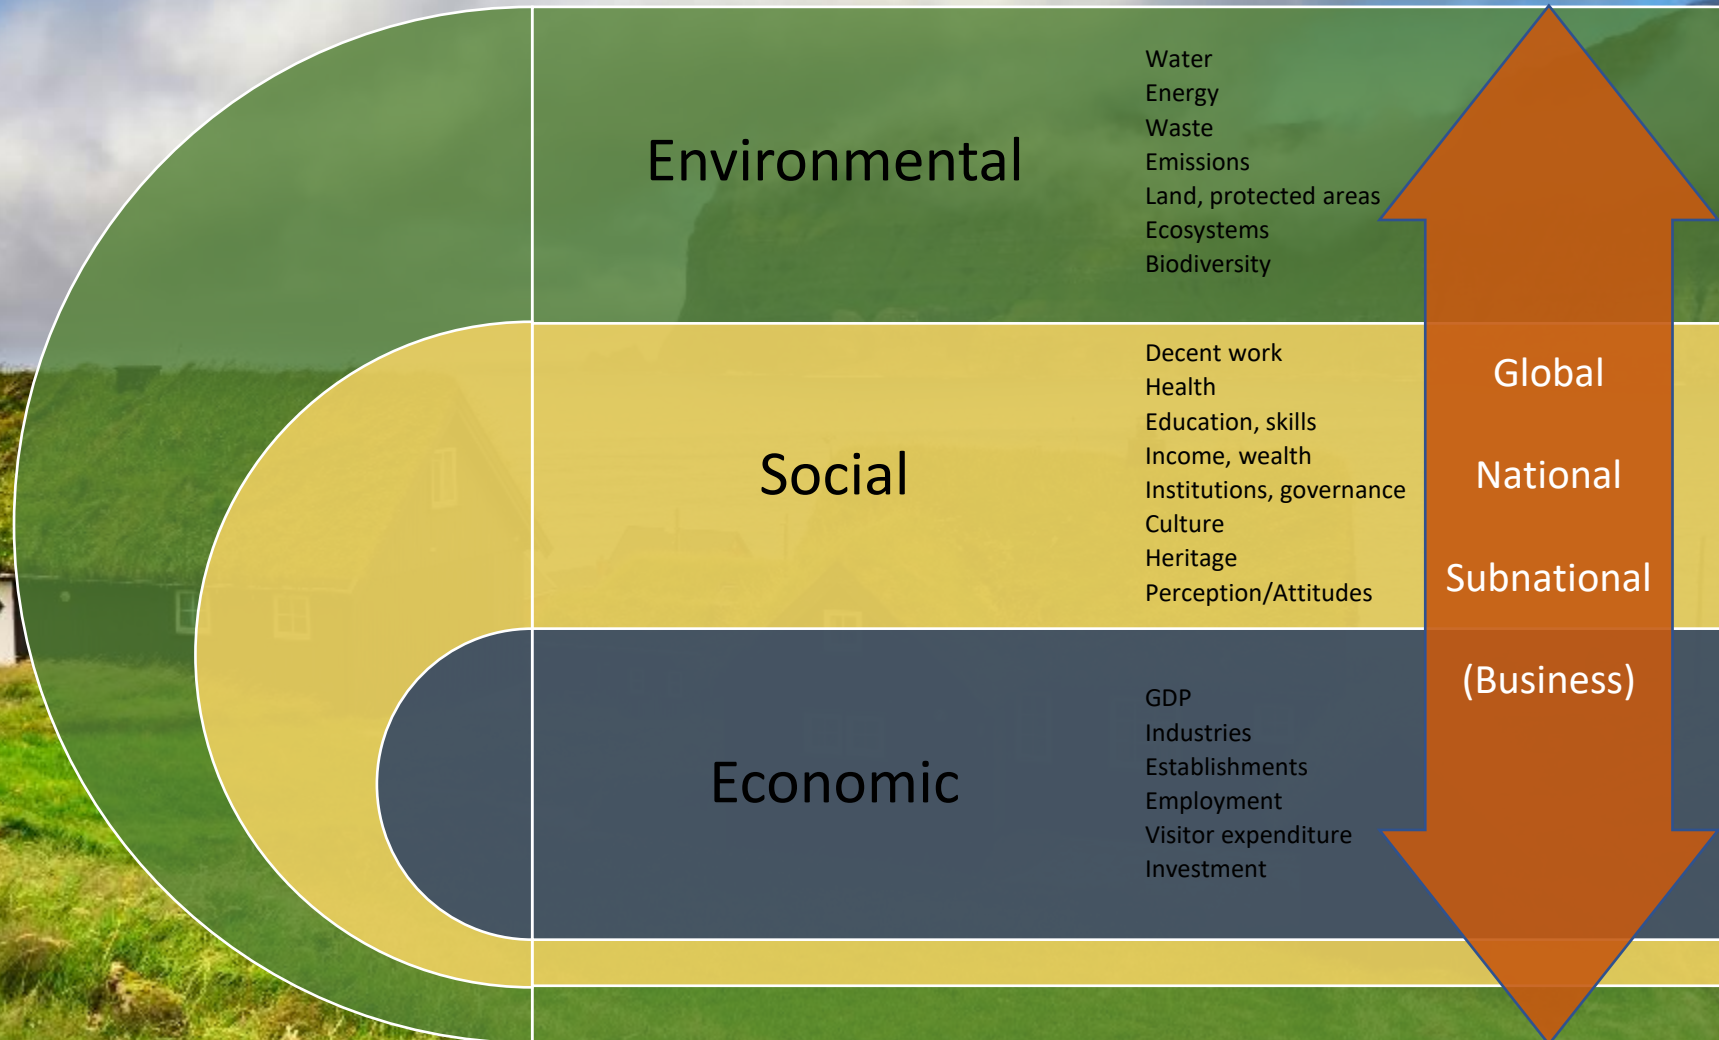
Environmental

Water
Energy
Waste
Emissions
Land, protected areas
Ecosystems
Biodiversity

Social

Decent work
Health
Education, skills
Income, wealth
Institutions, governance
Culture
Heritage
Perception/Attitudes

Economic

GDP
Industries
Establishments
Employment
Visitor expenditure
Investment

Global

National

Subnational

(Business)